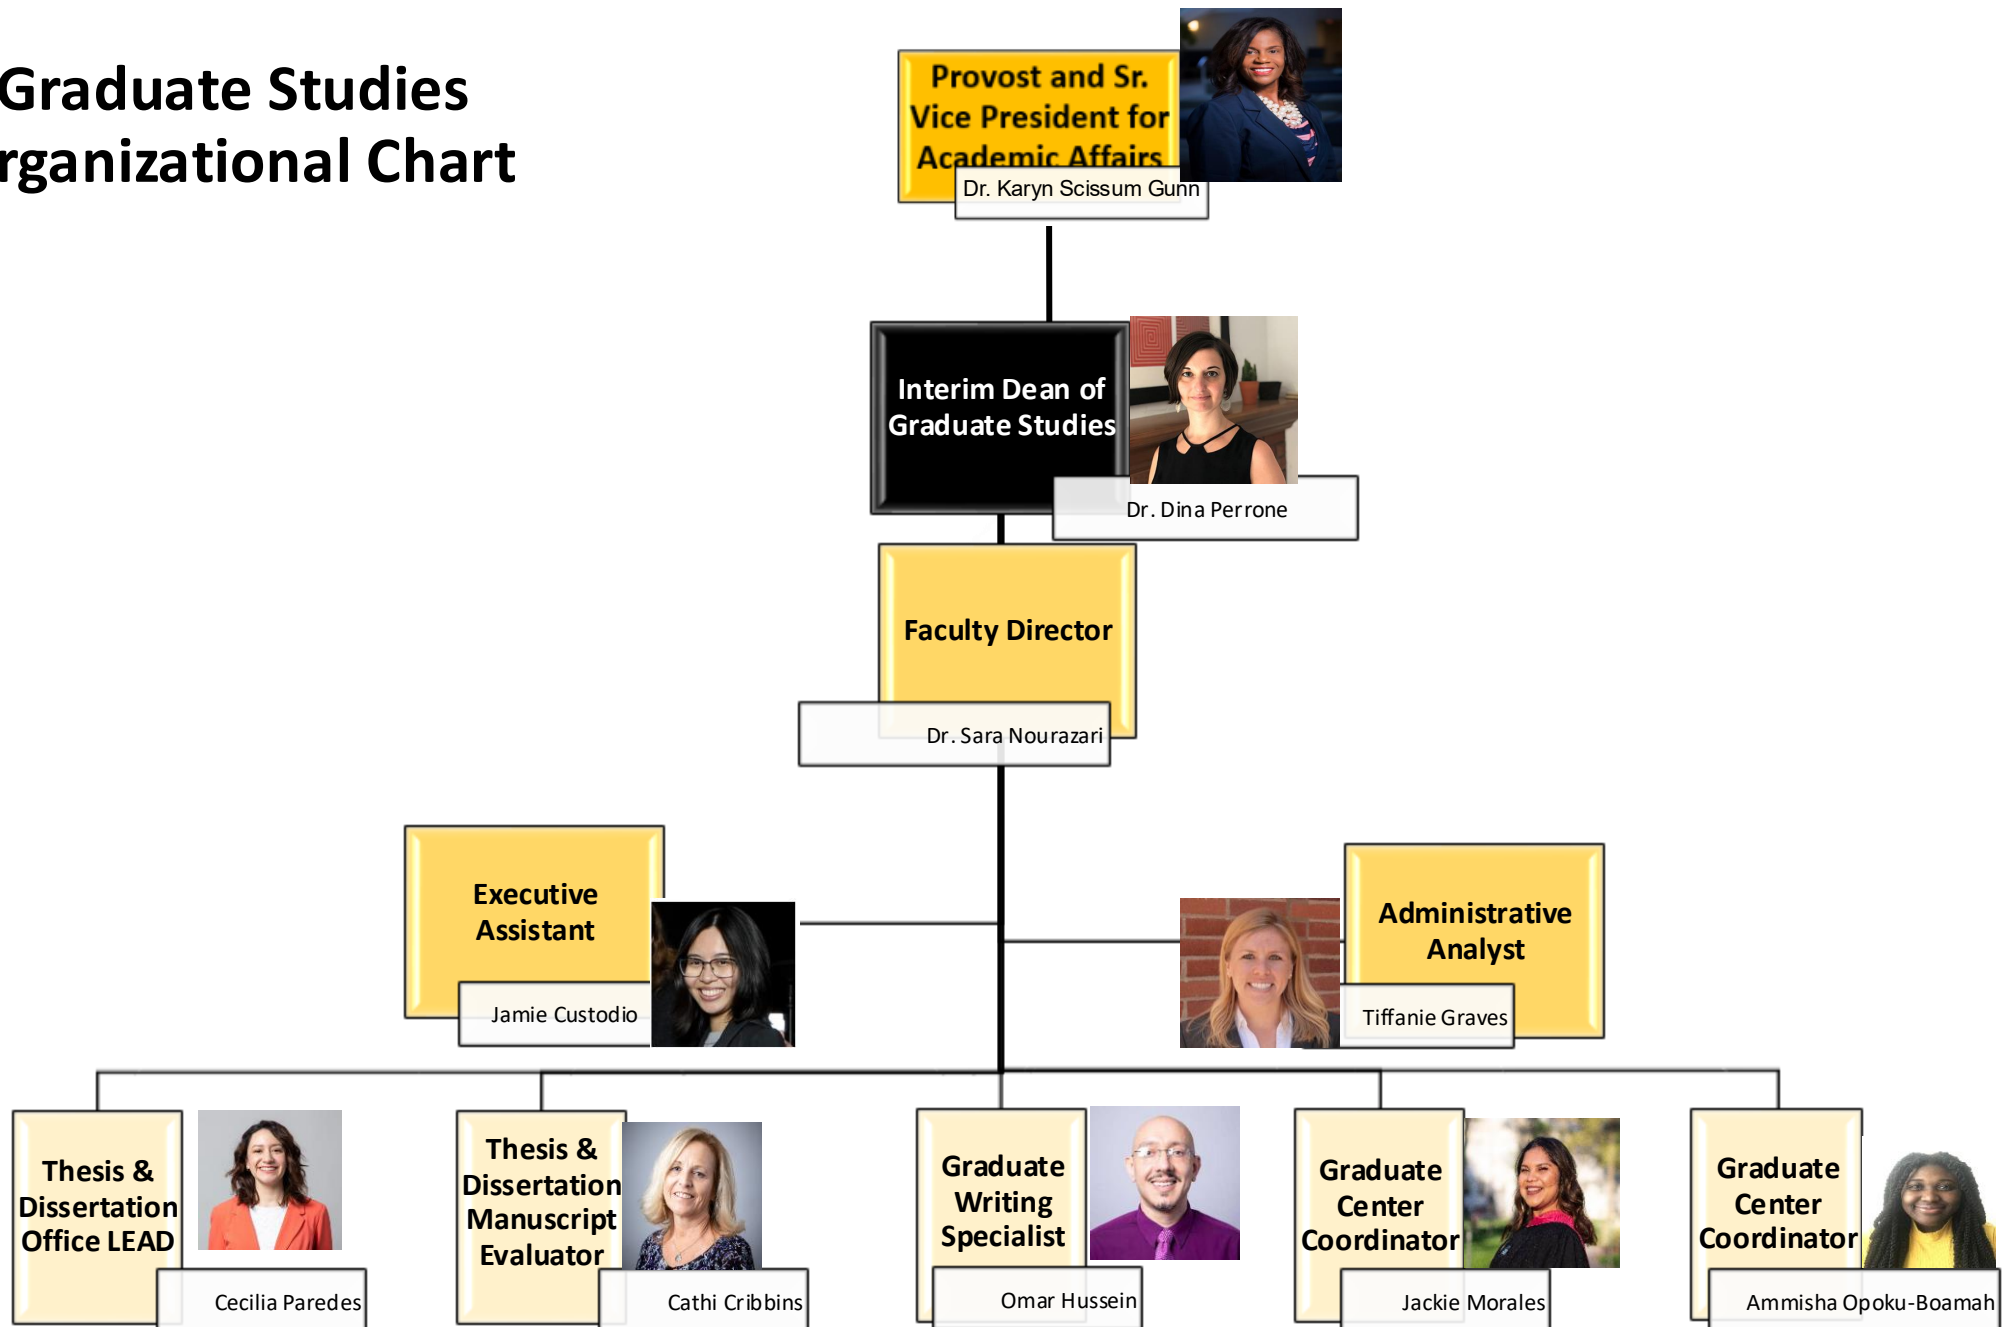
Graduate Studies
rganizational Chart

Provost and Sr. Vice President for Academic Affairs

Dr. Karyn Scissum Gunn

Interim Dean of Graduate Studies

Dr. Dina Perrone

Faculty Director

Dr. Sara Nourazari

Executive Assistant

Jamie Custodio

Administrative Analyst

Tiffanie Graves

Thesis & Dissertation Office LEAD

Cecilia Paredes

Thesis & Dissertation Manuscript Evaluator

Cathi Cribbins

Graduate Writing Specialist

Omar Hussein

Graduate Center Coordinator

Jackie Morales

Graduate Center Coordinator

Ammisha Opoku-Boamah